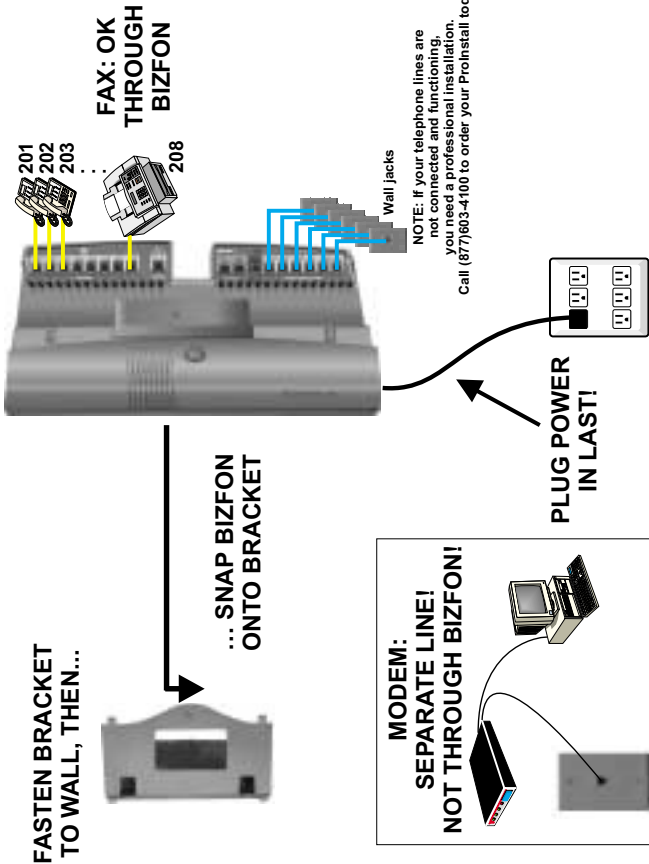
FAX: OK THROUGH BIZFON

201
202
203
.
.
.
208

Wall jacks

NOTE: If your telephone lines are not connected and functioning, you need a professional installation. Call (877)603-4100 to order your ProInstall to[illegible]

PLUG POWER IN LAST!

... SNAP BIZFON ONTO BRACKET

FASTEN BRACKET TO WALL, THEN...

MODEM: SEPARATE LINE! NOT THROUGH BIZFON!